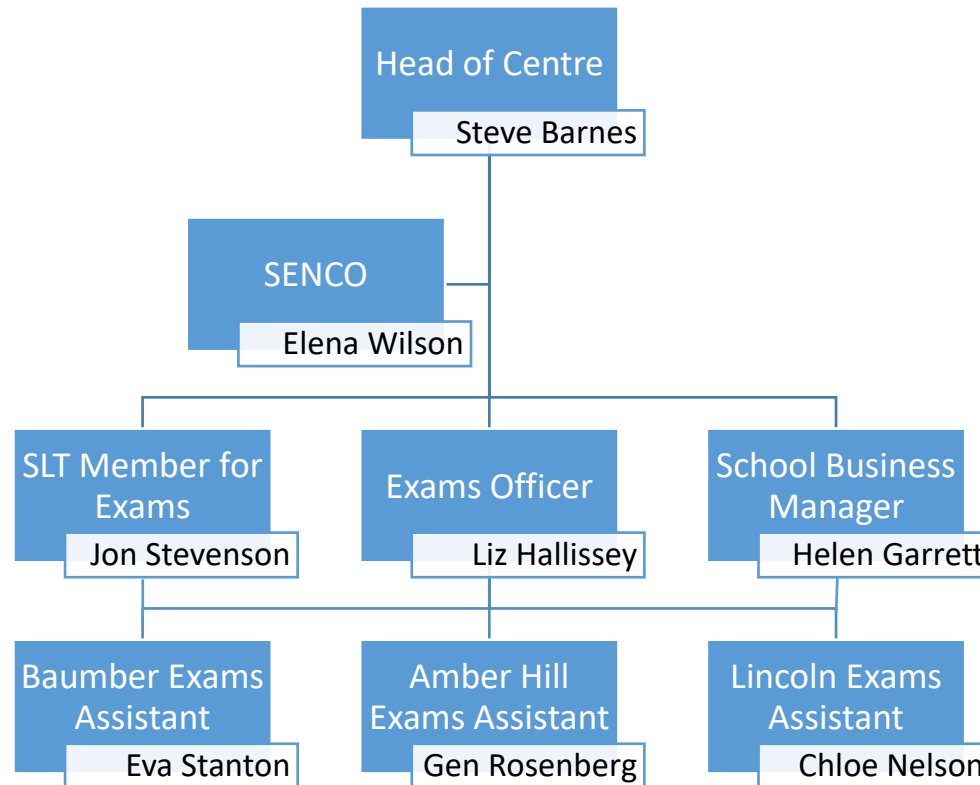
Head of Centre
Steve Barnes

SENCO
Elena Wilson

SLT Member for Exams
Jon Stevenson

Exams Officer
Liz Hallissey

School Business Manager
Helen Garrett

Baumber Exams Assistant
Eva Stanton

Amber Hill Exams Assistant
Gen Rosenberg

Lincoln Exams Assistant
Chloe Nelson